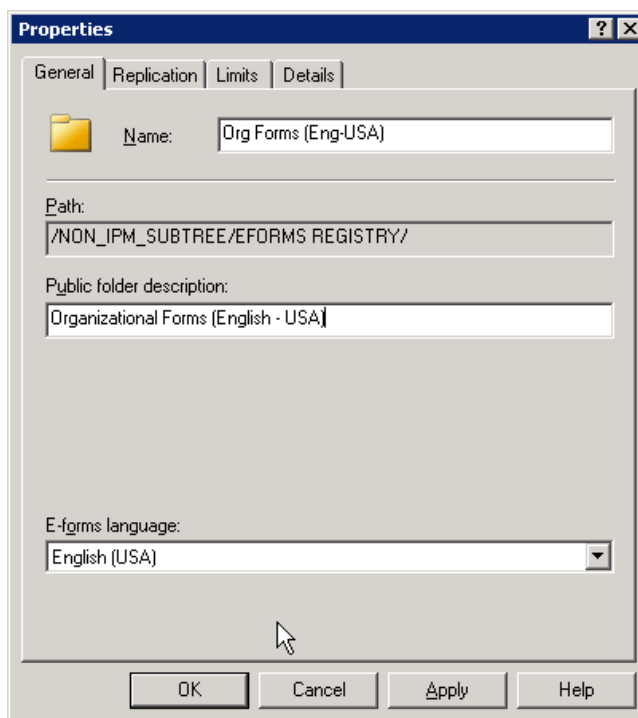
Properties

? X

General | Replication | Limits | Details

Name: Org Forms (Eng-USA)

Path:
/NON_IPM_SUBTREE/EFORMS REGISTRY/

Public folder description:
Organizational Forms (English - USA)

E-forms language:
English (USA)

OK | Cancel | Apply | Help